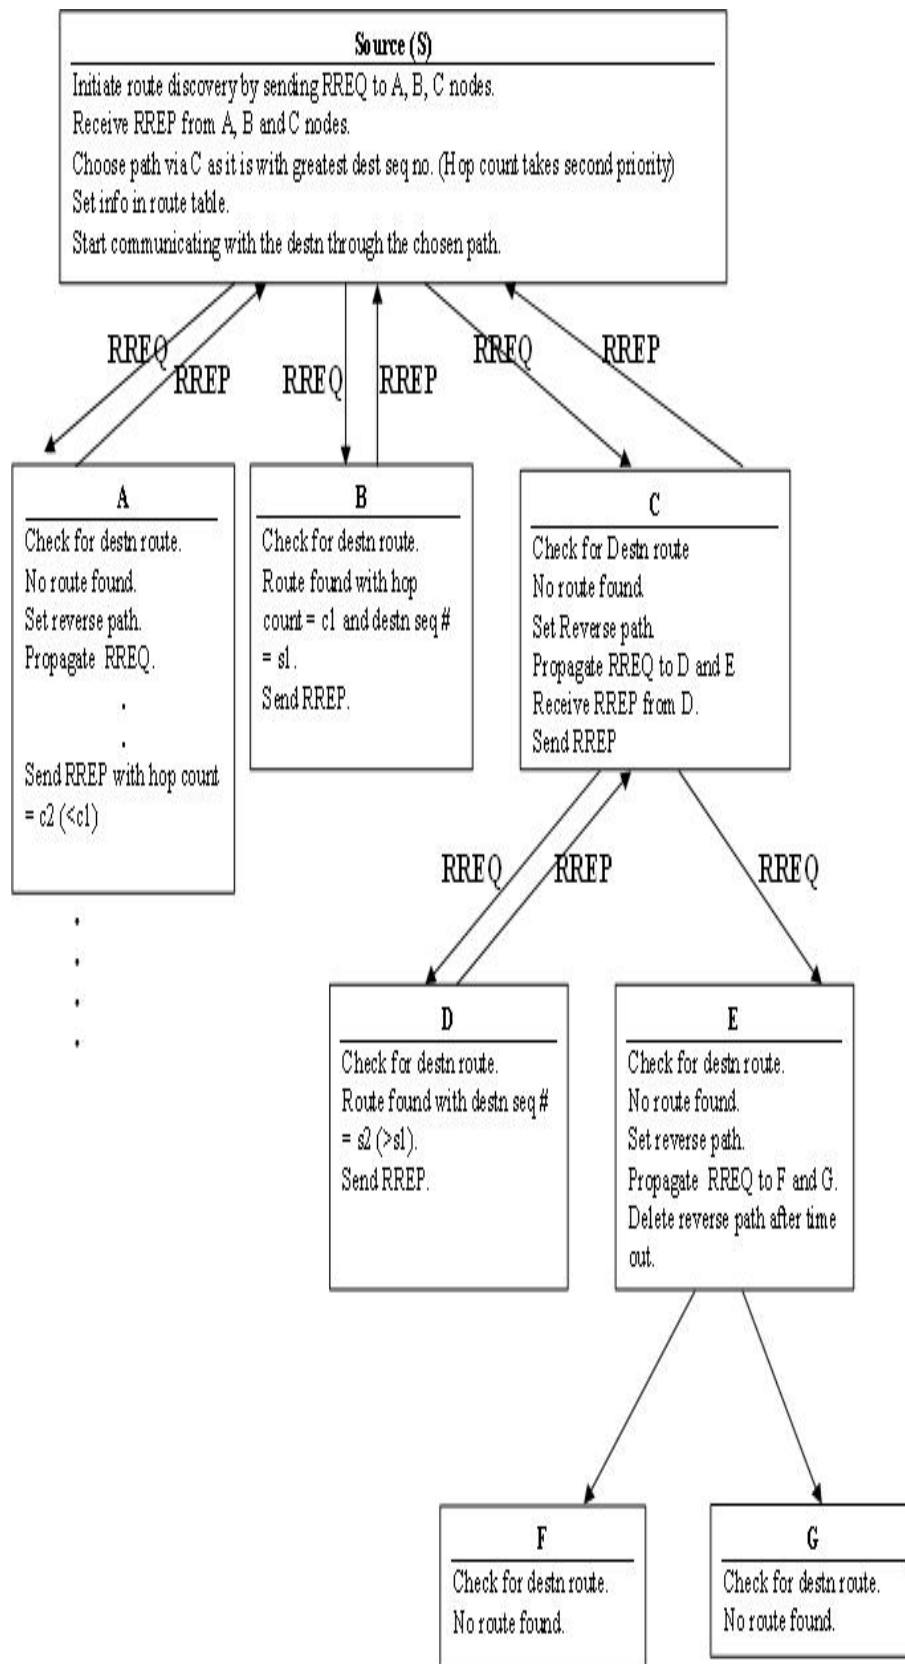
Source (S)

Initiate route discovery by sending RREQ to A, B, C nodes.
Receive RREP from A, B and C nodes.
Choose path via C as it is with greatest dest seq no. (Hop count takes second priority)
Set info in route table.
Start communicating with the destn through the chosen path.

RREQ RREP RREQ RREP RREQ RREP

A

Check for destn route.
No route found.
Set reverse path.
Propagate RREQ.
.
.
Send RREP with hop count = c2 (<c1)

B

Check for destn route.
Route found with hop count = c1 and destn seq # = s1.
Send RREP.

C

Check for Destn route
No route found
Set Reverse path
Propagate RREQ to D and E
Receive RREP from D.
Send RREP

RREQ RREP RREQ

D

Check for destn route.
Route found with destn seq # = s2 (>s1).
Send RREP.

E

Check for destn route.
No route found.
Set reverse path.
Propagate RREQ to F and G.
Delete reverse path after time out.

F

Check for destn route.
No route found.

G

Check for destn route.
No route found.